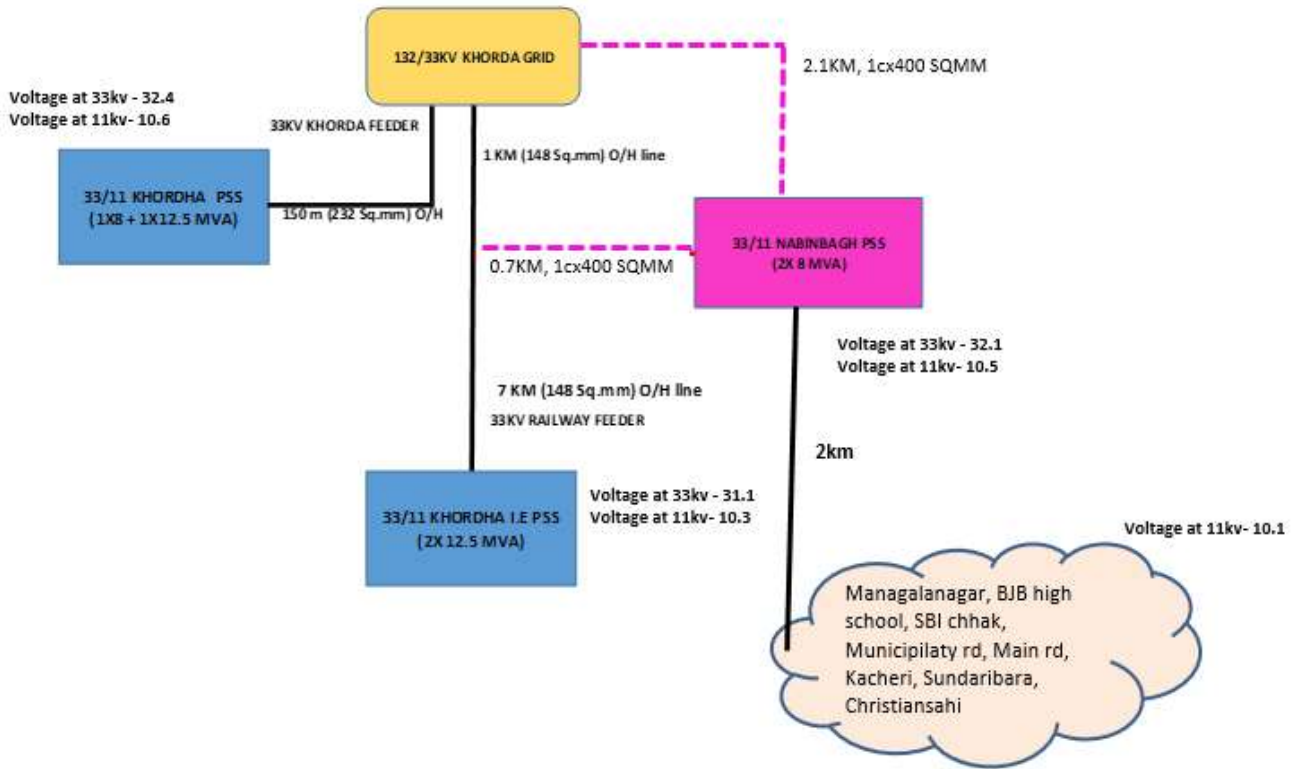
132/33KV KHORDA GRID

2.1KM, 1cx400 SQMM

Voltage at 33kv - 32.4
Voltage at 11kv- 10.6

33KV KHORDA FEEDER

1 KM (148 Sq.mm) O/H line

33/11 KHORDHA PSS
(1X8 + 1X12.5 MVA)

150 m (232 Sq.mm) O/H

33/11 NABINBAGH PSS
(2X 8 MVA)

0.7KM, 1cx400 SQMM

Voltage at 33kv - 32.1
Voltage at 11kv- 10.5

7 KM (148 Sq.mm) O/H line

33KV RAILWAY FEEDER

2km

33/11 KHORDHA I.E PSS
(2X 12.5 MVA)

Voltage at 33kv - 31.1
Voltage at 11kv- 10.3

Voltage at 11kv- 10.1

Managalanagar, BJB high school, SBI chhak, Municipilaty rd, Main rd, Kacheri, Sundaribara, Christiansahi